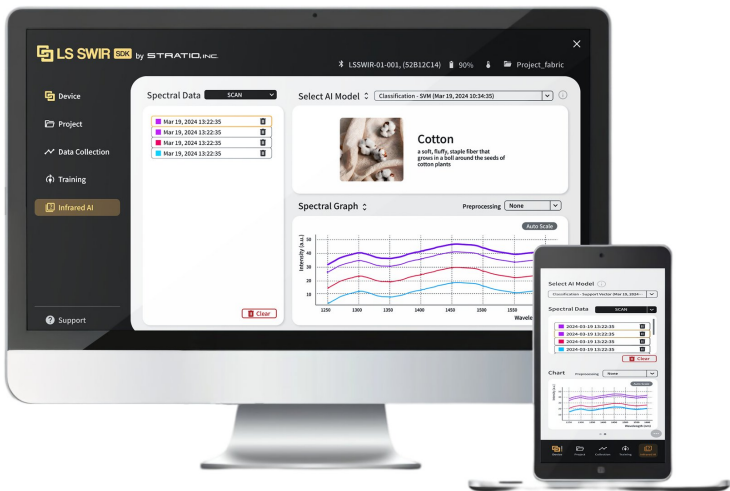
LS SWIR SDK by STRATIO, INC.

LSSWIR-01-001, (52B12C14) 90% Project_fabric

Device
Project
Data Collection
Training
Infrared AI

Support

Spectral Data SCAN

Mar 19, 2024 13:22:35
Mar 19, 2024 13:22:35
Mar 19, 2024 13:22:35
Mar 19, 2024 13:22:35

Clear

Select AI Model Classification - SVM (Mar 19, 2024 10:34:35)

Cotton
a soft, fluffy, staple fiber that grows in a boll around the seeds of cotton plants

Spectral Graph
Preprocessing None
Auto Scale

Intensity (a.u.)
50
40
30
20
10
1250 1300 1350 1400 1450 1500 1550
Wavele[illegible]

Select AI Model
Classification - Support Vector (Mar 19, 2024-
Spectral Data SCAN
2024-03-19 13:22:35
2024-03-19 13:22:35
2024-03-19 13:22:35
2024-03-19 13:22:35
Clear
Chart
Preprocessing None
Auto Scale
Intensity (a.u.)
Wavelength (nm)
Device Project Collection Training Infrared AI